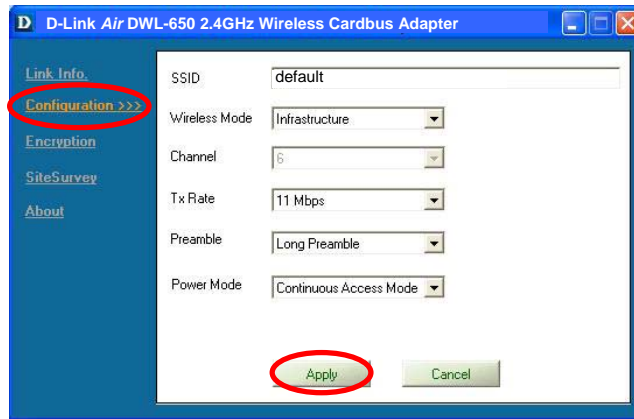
D D-Link *Air* DWL-650 2.4GHz Wireless Cardbus Adapter

Link Info.
Configuration >>>
Encryption
SiteSurvey
About

SSID default
Wireless Mode Infrastructure
Channel 6
Tx Rate 11 Mbps
Preamble Long Preamble
Power Mode Continuous Access Mode

Apply Cancel